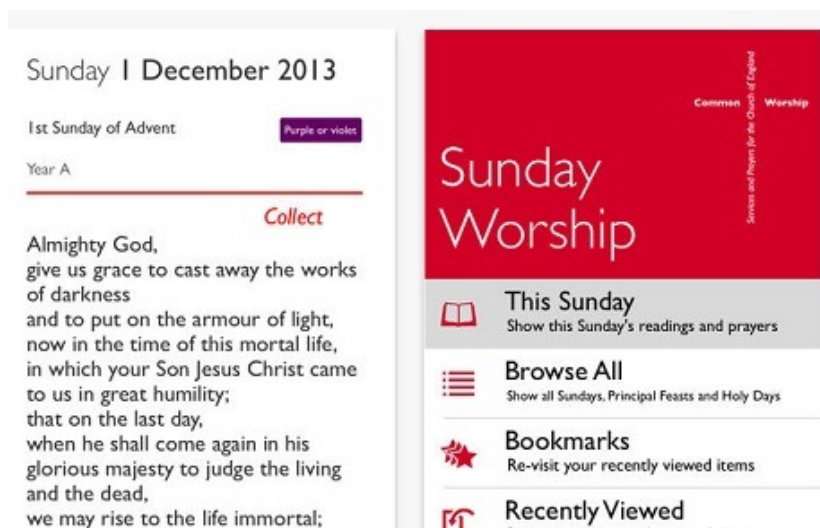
Sunday 1 December 2013

1st Sunday of Advent

Purple or violet

Year A

Collect

Almighty God,
give us grace to cast away the works of darkness
and to put on the armour of light,
now in the time of this mortal life,
in which your Son Jesus Christ came to us in great humility;
that on the last day,
when he shall come again in his glorious majesty to judge the living and the dead,
we may rise to the life immortal;

Common Worship

Services and Prayers for the Church of England

Sunday Worship

This Sunday
Show this Sunday's readings and prayers

Browse All
Show all Sundays, Principal Feasts and Holy Days

Bookmarks
Re-visit your recently viewed items

Recently Viewed
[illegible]